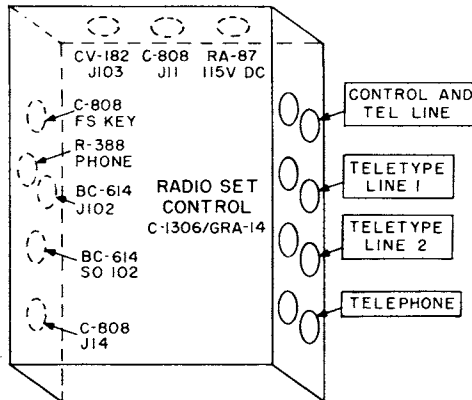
CV-182
J103

C-808
J11

RA-87
115V DC

C-808
FS KEY

R-388
PHONE

BC-614
J102

BC-614
SO 102

C-808
J14

RADIO SET
CONTROL
C-1306/GRA-14

CONTROL AND
TEL LINE

TELETYPE
LINE 1

TELETYPE
LINE 2

TELEPHONE